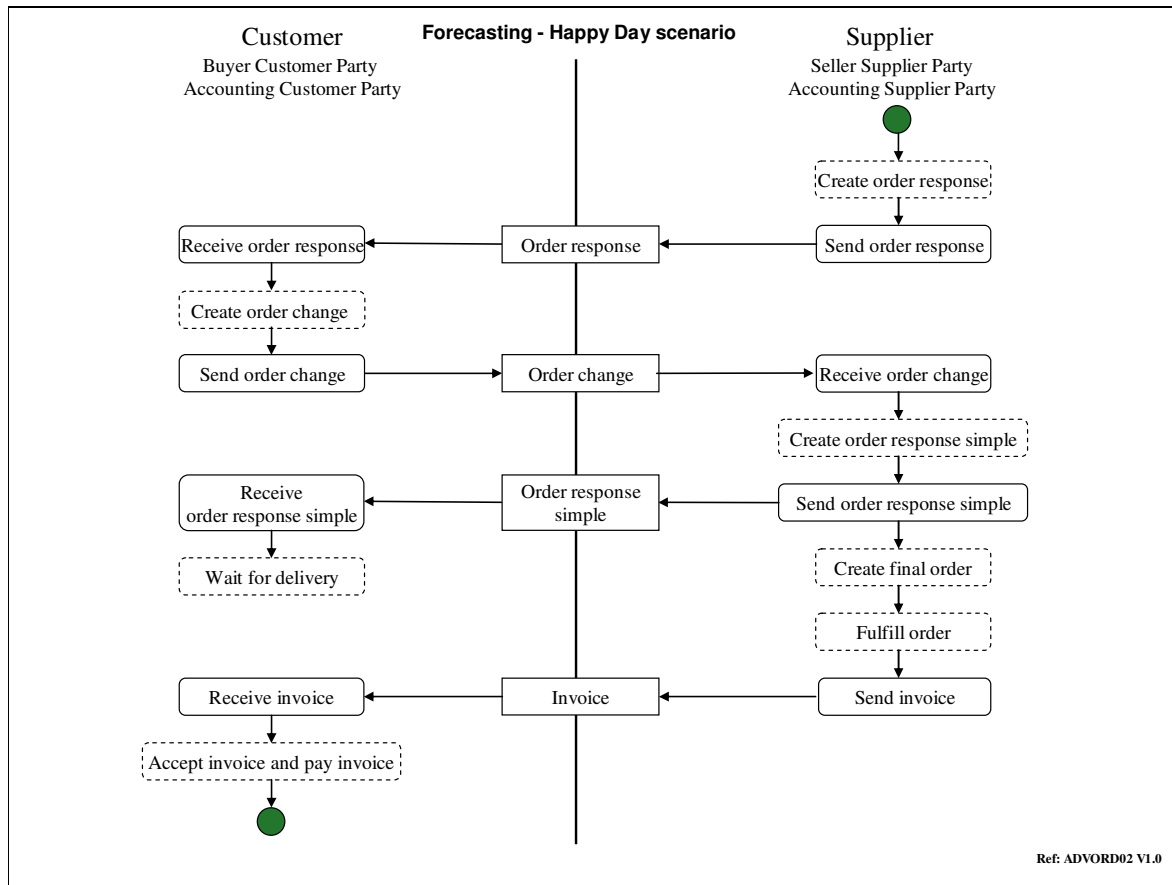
Customer
Buyer Customer Party
Accounting Customer Party

Forecasting - Happy Day scenario

Supplier
Seller Supplier Party
Accounting Supplier Party

Create order response

Receive order response

Order response

Send order response

Create order change

Send order change

Order change

Receive order change

Create order response simple

Receive order response simple

Order response simple

Send order response simple

Wait for delivery

Create final order

Fulfill order

Receive invoice

Invoice

Send invoice

Accept invoice and pay invoice

Ref: ADVORD02 V1.0